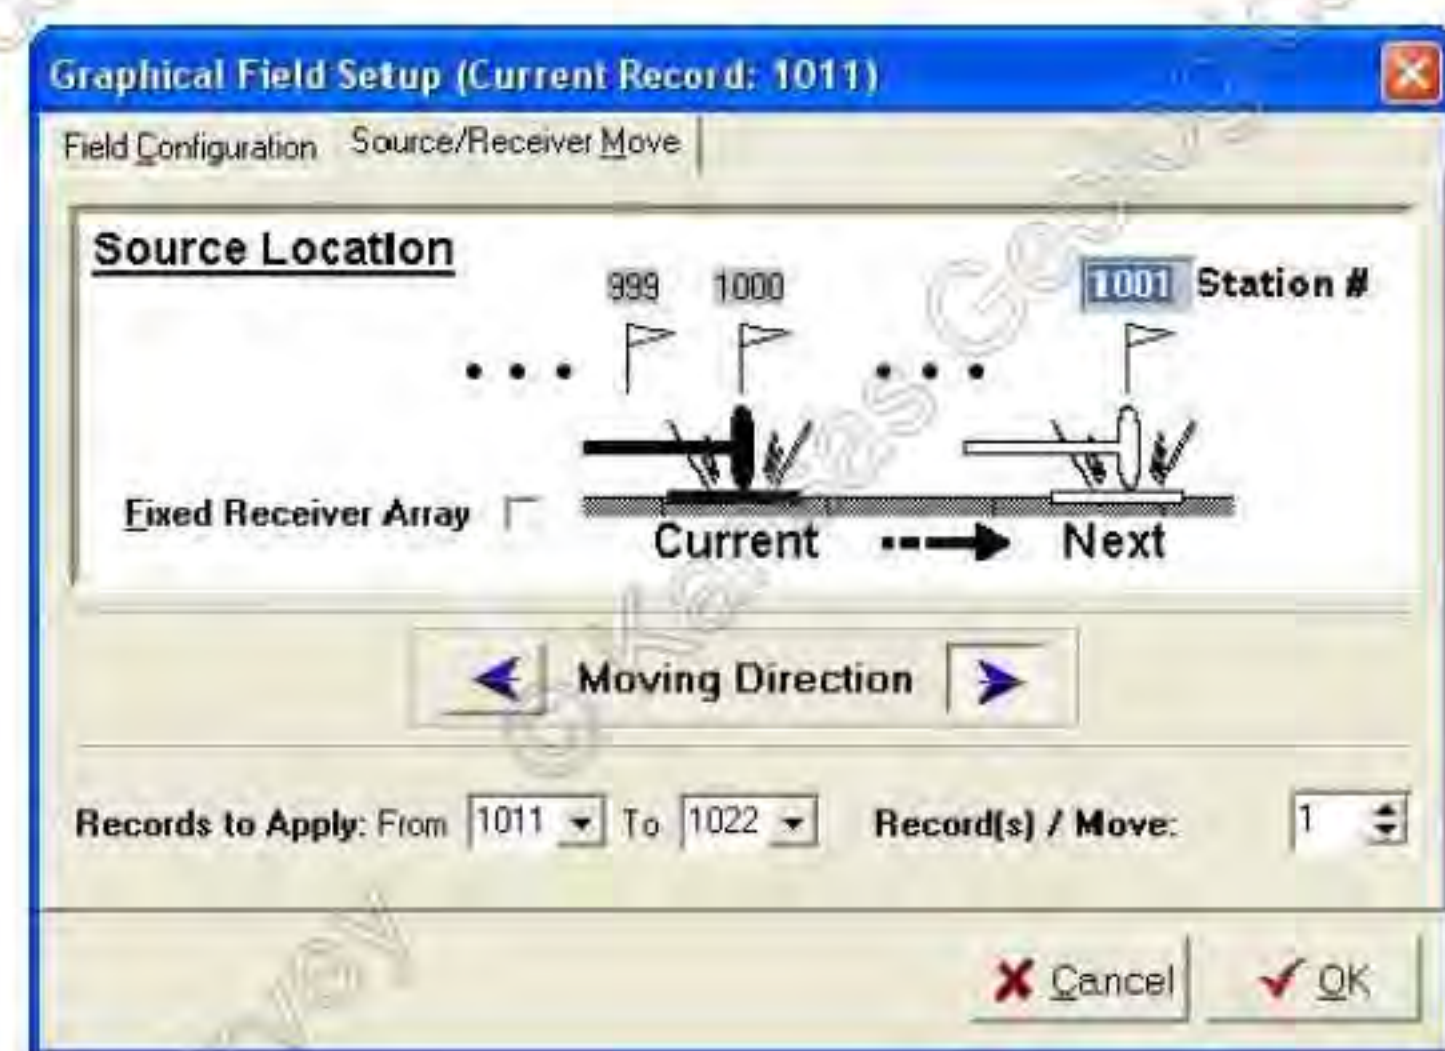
Graphical Field Setup (Current Record: 1011)

Field Configuration Source/Receiver Move

Source Location

999 1000 1001 Station #

Fixed Receiver Array

Current Next

Moving Direction

Records to Apply: From 1011 To 1022 Record(s) / Move: 1

Cancel OK